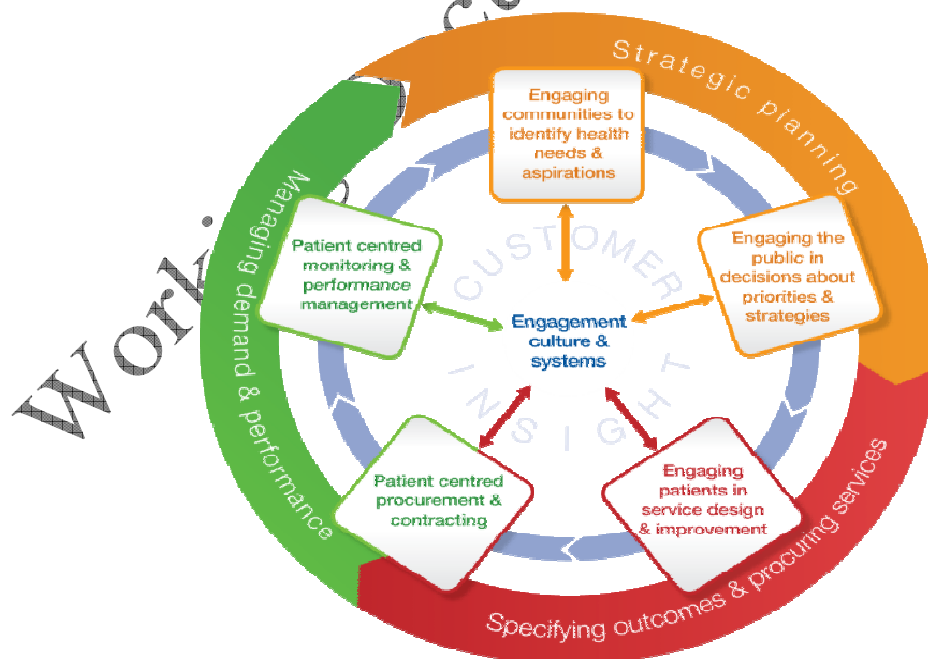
Strategic planning

Engaging communities to identify health needs & aspirations

Engaging the public in decisions about priorities & strategies

Engaging patients in service design & improvement

Patient centred procurement & contracting

Patient centred monitoring & performance management

CUSTOMER INSIGHT

Engagement culture & systems

Specifying outcomes & procuring services

Managing demand & performance

Worki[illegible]